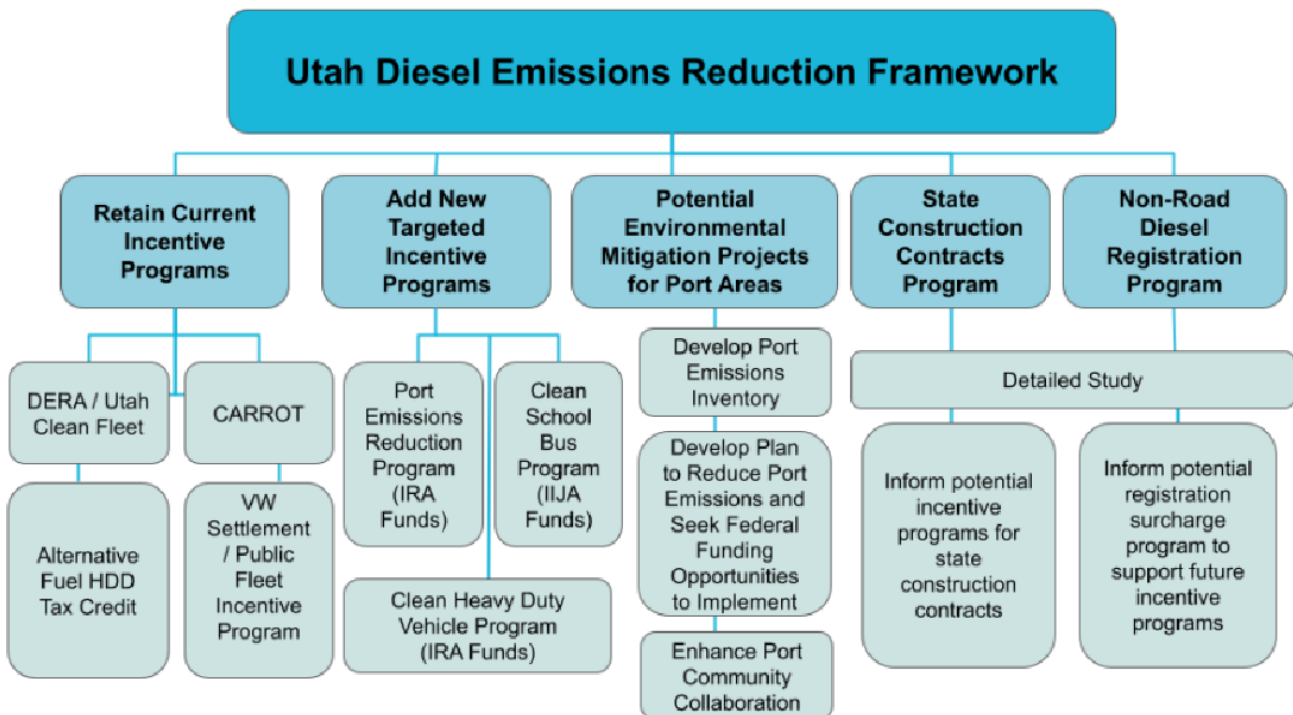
Utah Diesel Emissions Reduction Framework

Retain Current Incentive Programs

DERA / Utah Clean Fleet

Alternative Fuel HDD Tax Credit

CARROT

VW Settlement / Public Fleet Incentive Program

Add New Targeted Incentive Programs

Port Emissions Reduction Program (IRA Funds)

Clean School Bus Program (IIJA Funds)

Clean Heavy Duty Vehicle Program (IRA Funds)

Potential Environmental Mitigation Projects for Port Areas

Develop Port Emissions Inventory

Develop Plan to Reduce Port Emissions and Seek Federal Funding Opportunities to Implement

Enhance Port Community Collaboration

State Construction Contracts Program

Non-Road Diesel Registration Program

Detailed Study

Inform potential incentive programs for state construction contracts

Inform potential registration surcharge program to support future incentive programs